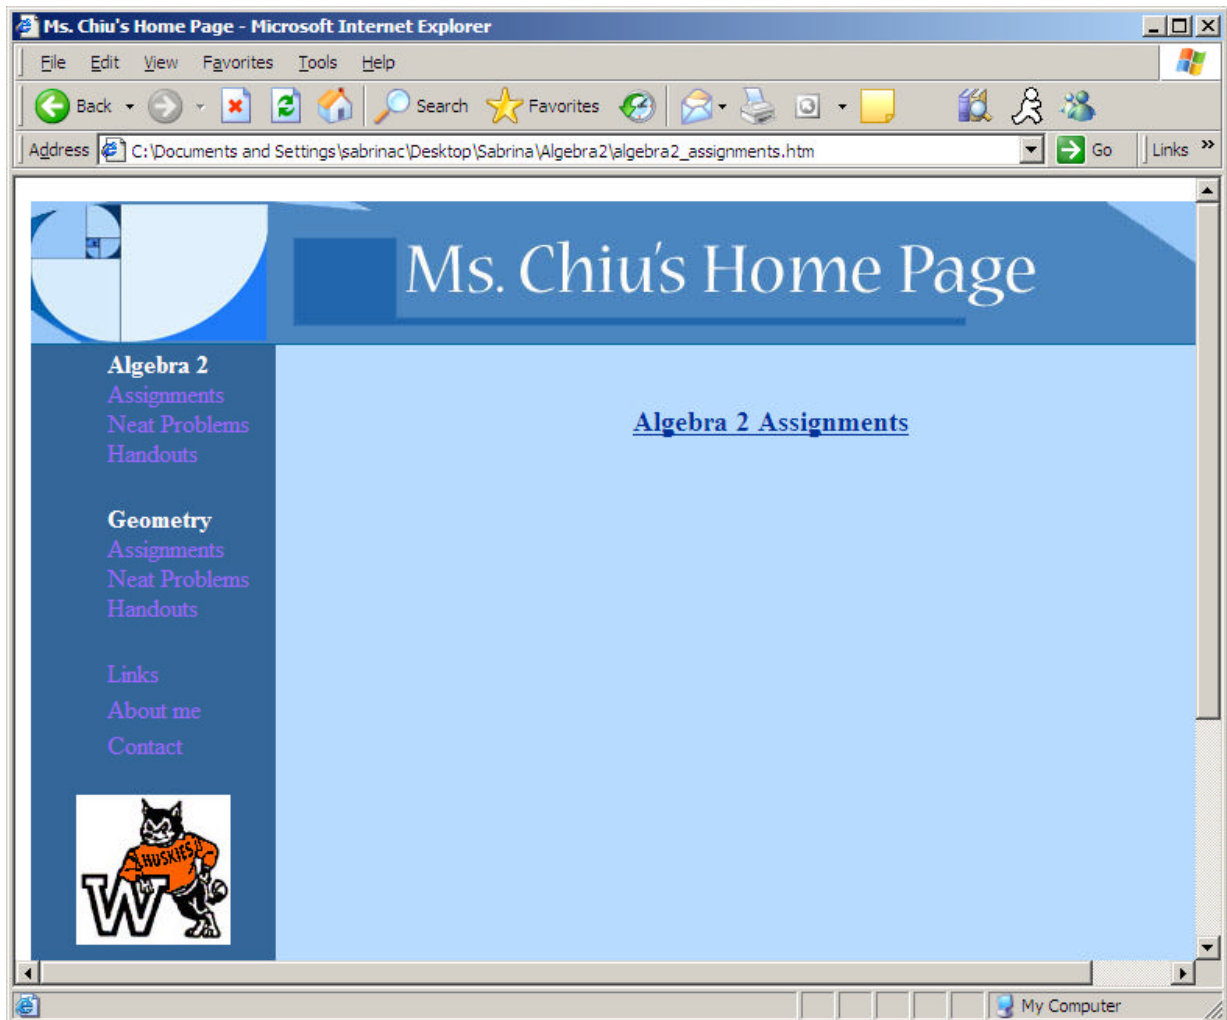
Ms. Chiu's Home Page - Microsoft Internet Explorer

File Edit View Favorites Tools Help

Back Search Favorites

Address C:\Documents and Settings\sabrinac\Desktop\Sabrina\Algebra2\algebra2_assignments.htm Go Links

Ms. Chiu's Home Page

Algebra 2
Assignments
Neat Problems
Handouts

Geometry
Assignments
Neat Problems
Handouts

Links
About me
Contact

HUSKIES
W

Algebra 2 Assignments

My Computer